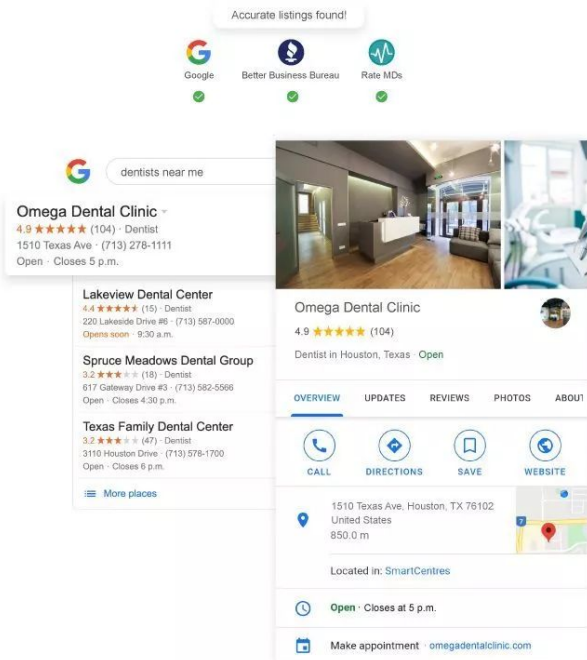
Accurate listings found!

Google
Better Business Bureau
Rate MDs

dentists near me

Omega Dental Clinic
4.9 ★★★★★ (104) · Dentist
1510 Texas Ave · (713) 278-1111
Open · Closes 5 p.m.

Lakeview Dental Center
4.4 ★★★★★ (15) · Dentist
220 Lakeside Drive #8 · (713) 587-0000
Opens soon · 9:30 a.m.

Spruce Meadows Dental Group
3.2 ★★★★★ (18) · Dentist
617 Gateway Drive #3 · (713) 582-5566
Open · Closes 4:30 p.m.

Texas Family Dental Center
3.2 ★★★★★ (47) · Dentist
3110 Houston Drive · (713) 578-1700
Open · Closes 6 p.m.

More places

Omega Dental Clinic
4.9 ★★★★★ (104)
Dentist in Houston, Texas · Open

OVERVIEW UPDATES REVIEWS PHOTOS ABOUT

CALL DIRECTIONS SAVE WEBSITE

1510 Texas Ave, Houston, TX 76102
United States
850.0 m

Located in: SmartCentres

Open · Closes at 5 p.m.

Make appointment · omegadentalclinic.com